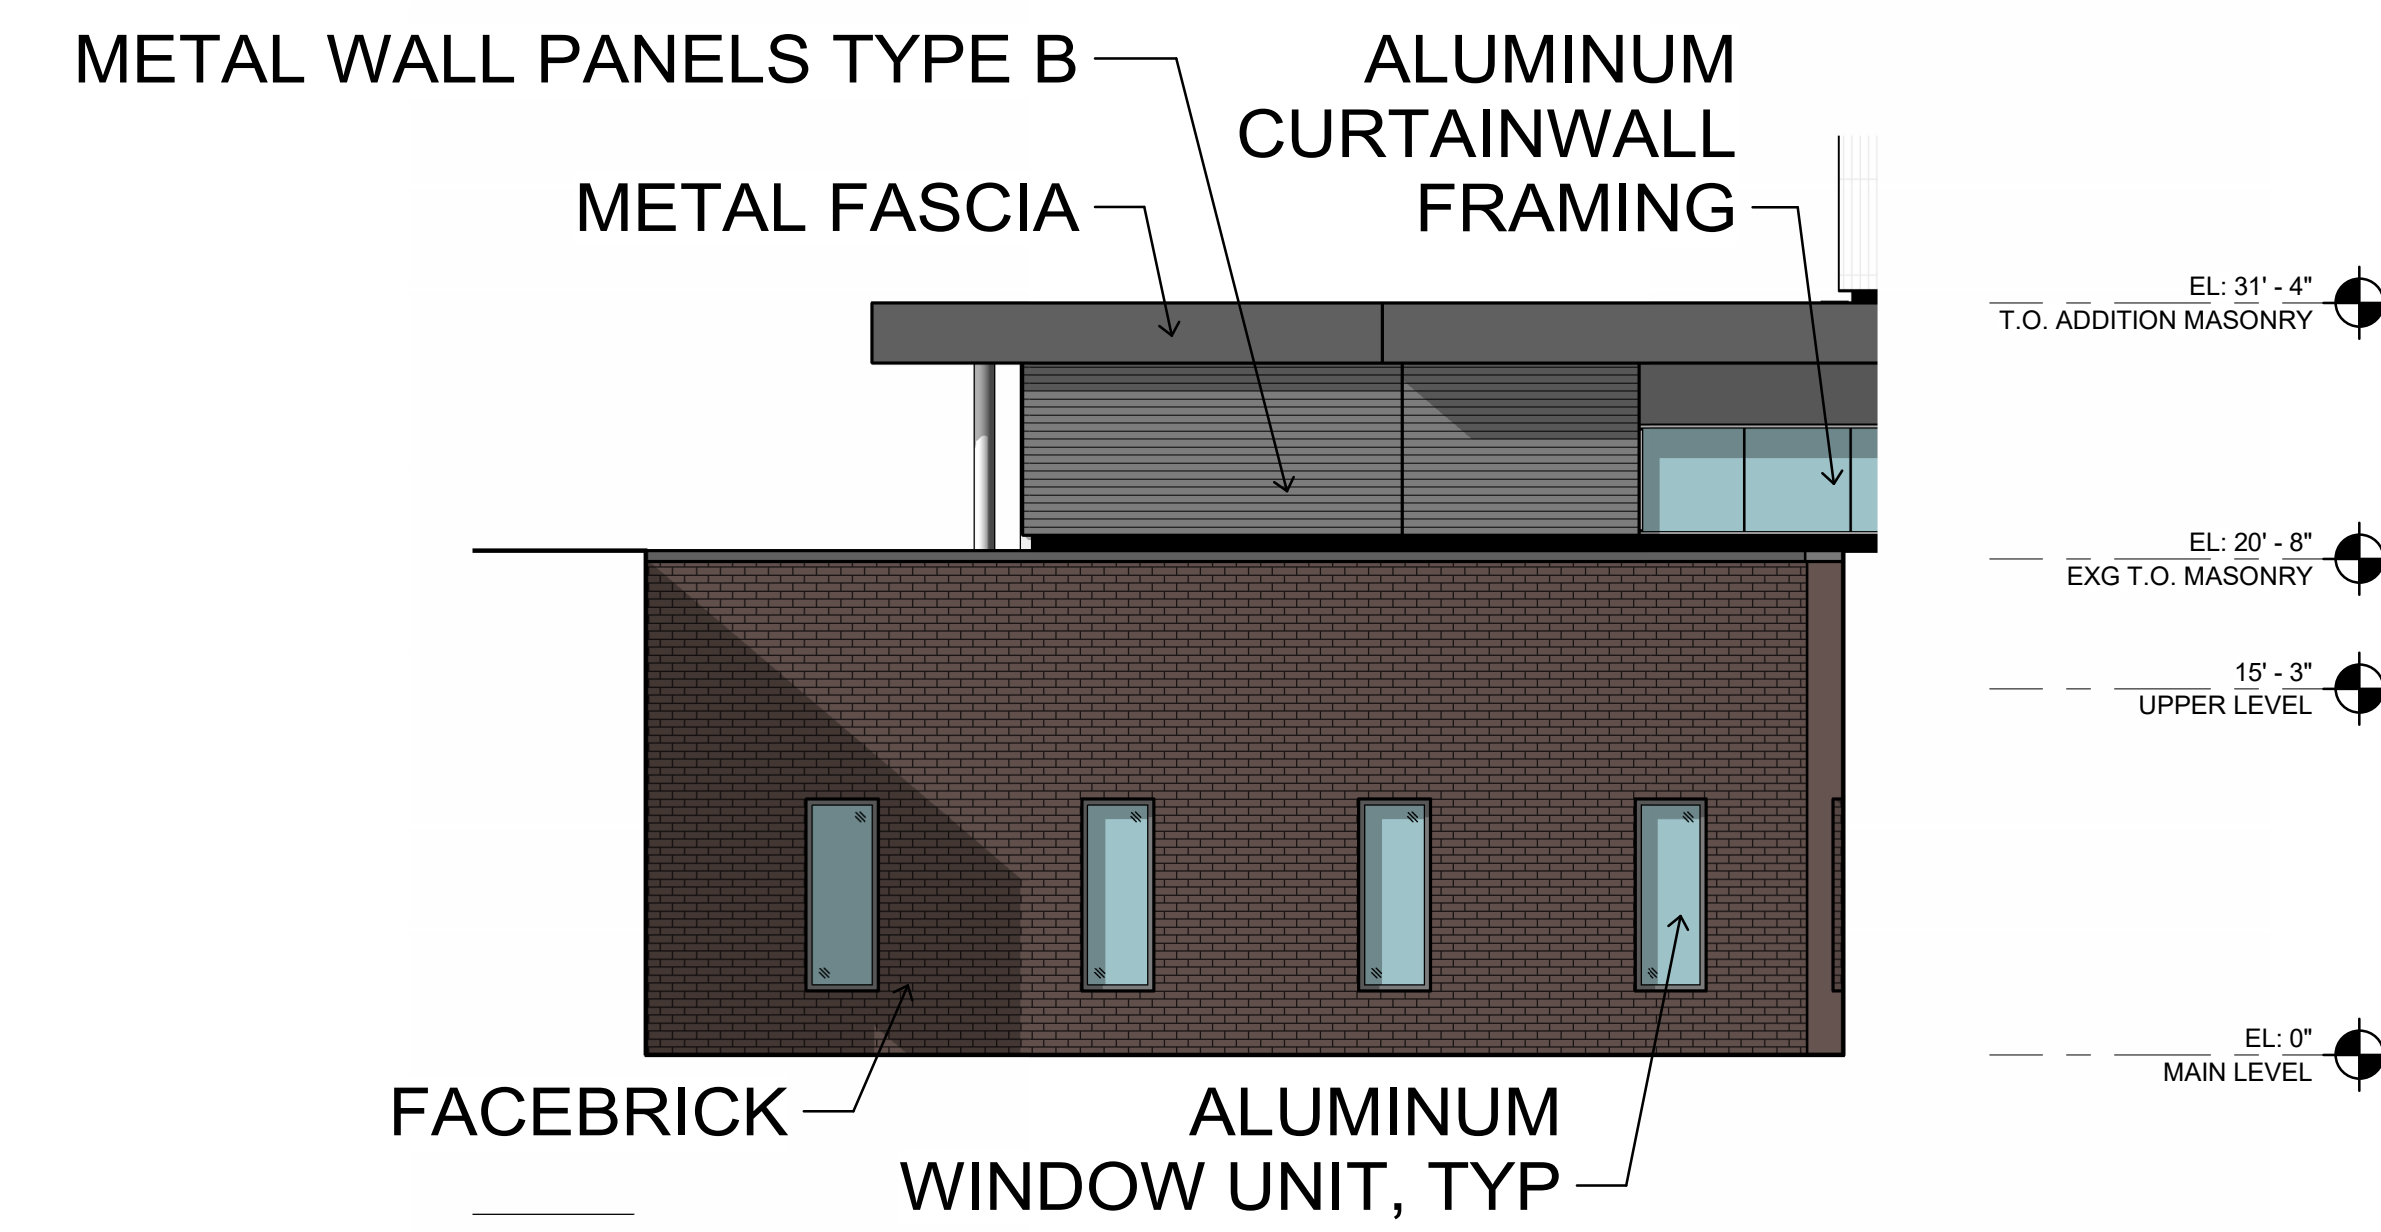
METAL WALL PANELS TYPE B

ALUMINUM CURTAINWALL FRAMING

METAL FASCIA

EL: 31' - 4"
T.O. ADDITION MASONRY

EL: 20' - 8"
EXG T.O. MASONRY

15' - 3"
UPPER LEVEL

EL: 0"
MAIN LEVEL

FACEBRICK

ALUMINUM WINDOW UNIT, TYP